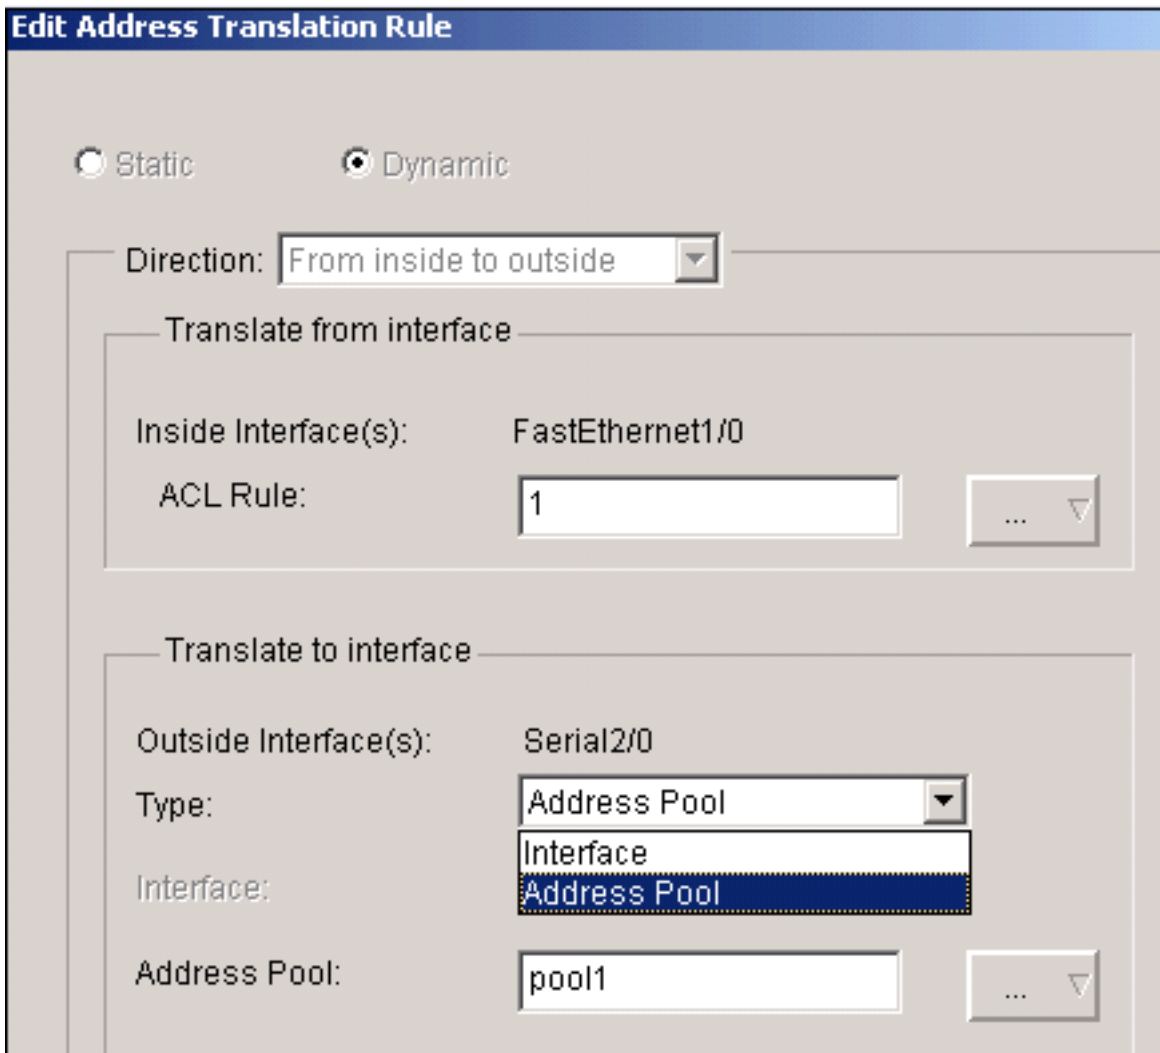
Edit Address Translation Rule

Static

Dynamic

Direction: From inside to outside

Translate from interface

Inside Interface(s): FastEthernet1/0

ACL Rule: 1

...

Translate to interface

Outside Interface(s): Serial2/0

Type: Address Pool

Interface

Address Pool

Interface:

Address Pool: pool1

...